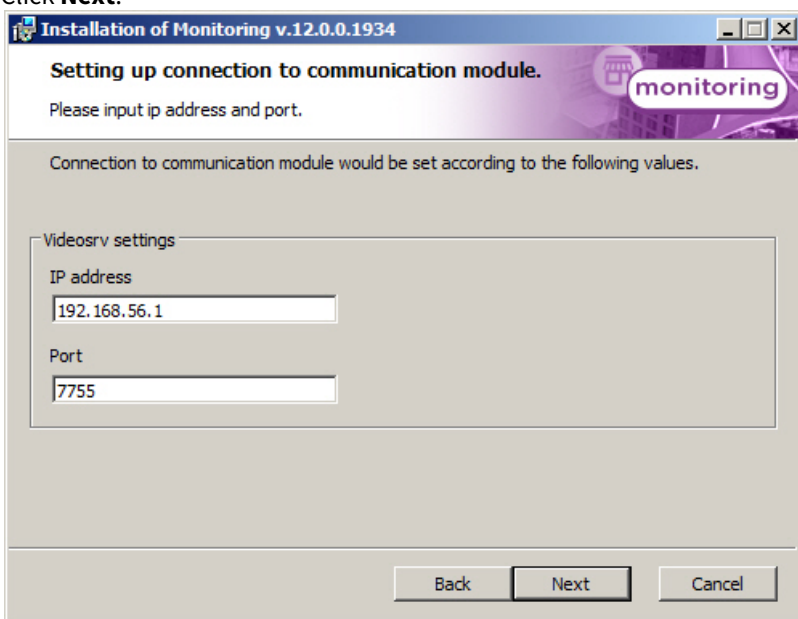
Click **Next**.

Installation of Monitoring v.12.0.0.1934

Setting up connection to communication module.

Please input ip address and port.

monitoring

Connection to communication module would be set according to the following values.

Videosrv settings

IP address

192.168.56.1

Port

7755

Back

Next

Cancel